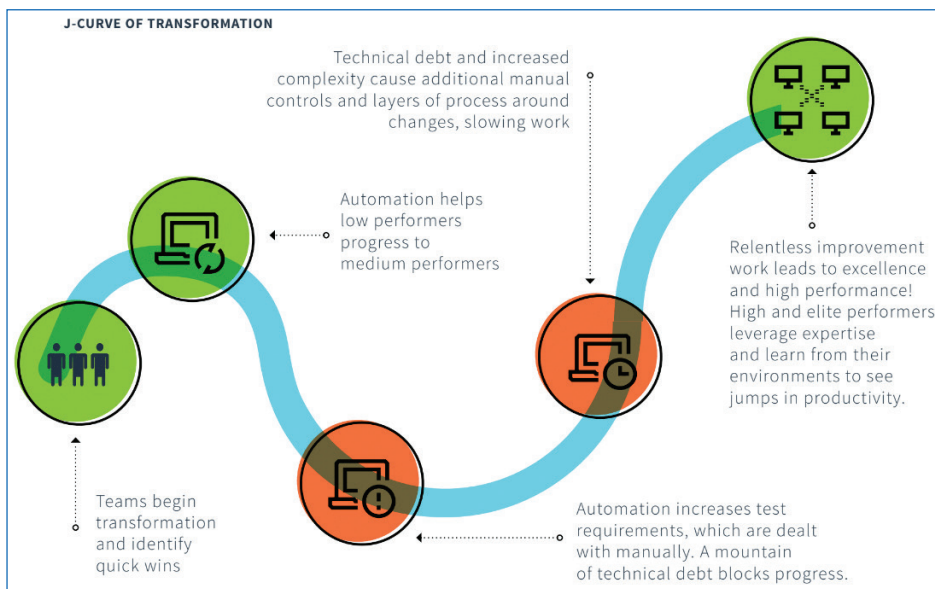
J-CURVE OF TRANSFORMATION

Technical debt and increased complexity cause additional manual controls and layers of process around changes, slowing work

Automation helps low performers progress to medium performers

Relentless improvement work leads to excellence and high performance! High and elite performers leverage expertise and learn from their environments to see jumps in productivity.

Teams begin transformation and identify quick wins

Automation increases test requirements, which are dealt with manually. A mountain of technical debt blocks progress.